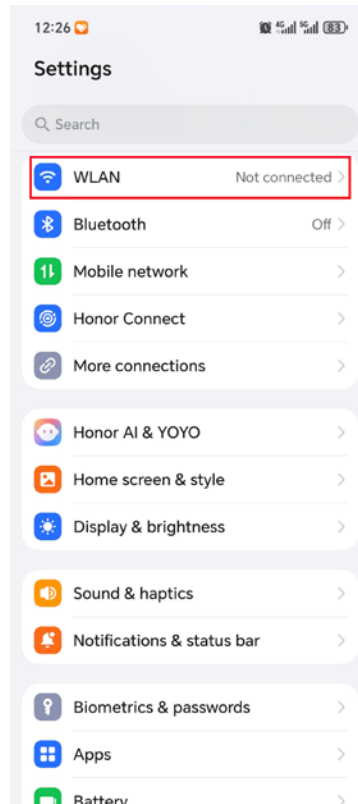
12:26

4G 5G 83

Settings

Search

WLAN Not connected

Bluetooth Off

Mobile network

Honor Connect

More connections

Honor AI & YOYO

Home screen & style

Display & brightness

Sound & haptics

Notifications & status bar

Biometrics & passwords

Apps

Battery